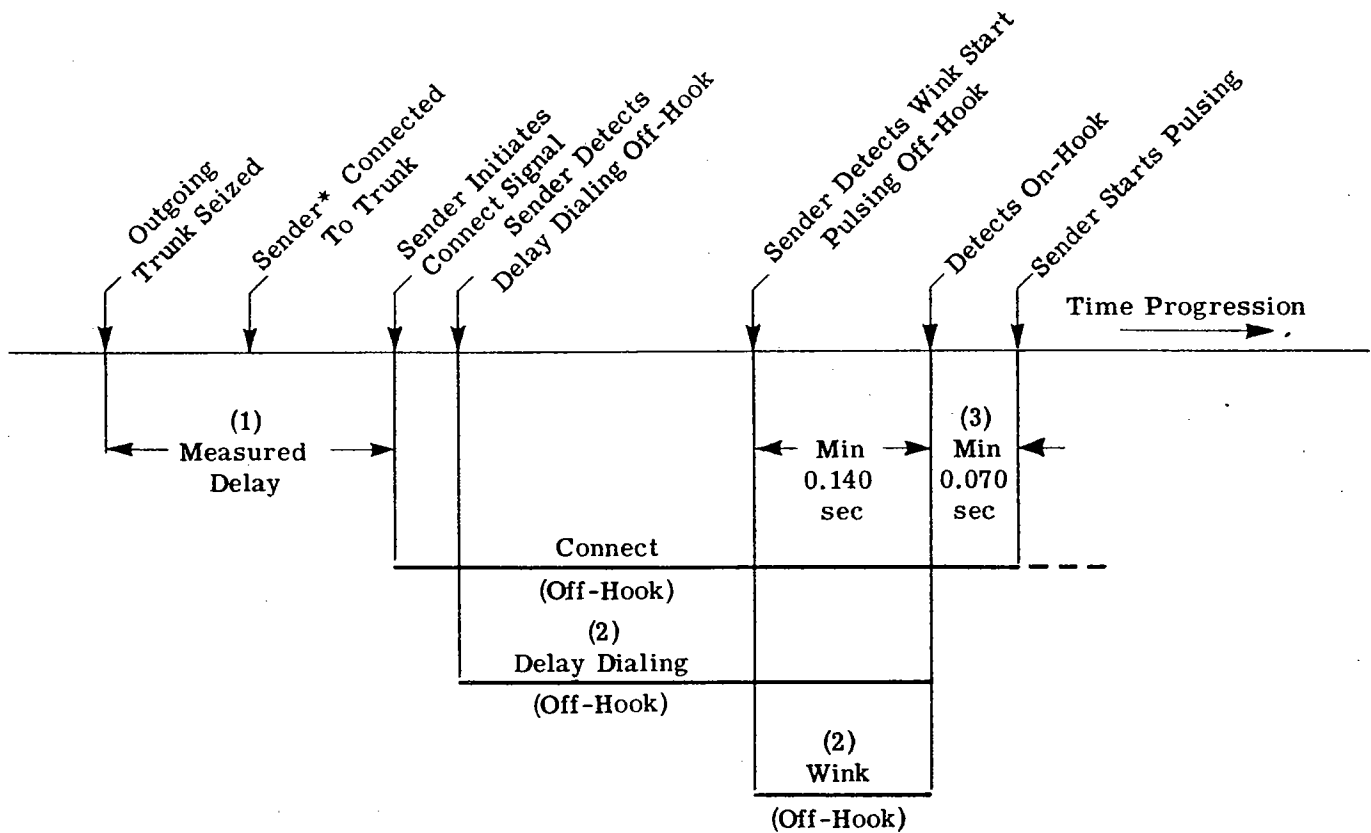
Outgoing Trunk Seized

Sender* Connected To Trunk

Sender Initiates Connect Signal

Sender Detects Delay Dialing Off-Hook

Sender Detects Wink Start Pulsing Off-Hook

Detects On-Hook

Sender Starts Pulsing

Time Progression

(1) Measured Delay

Min 0.140 sec

(3) Min 0.070 sec

Connect (Off-Hook)

(2) Delay Dialing (Off-Hook)

(2) Wink (Off-Hook)